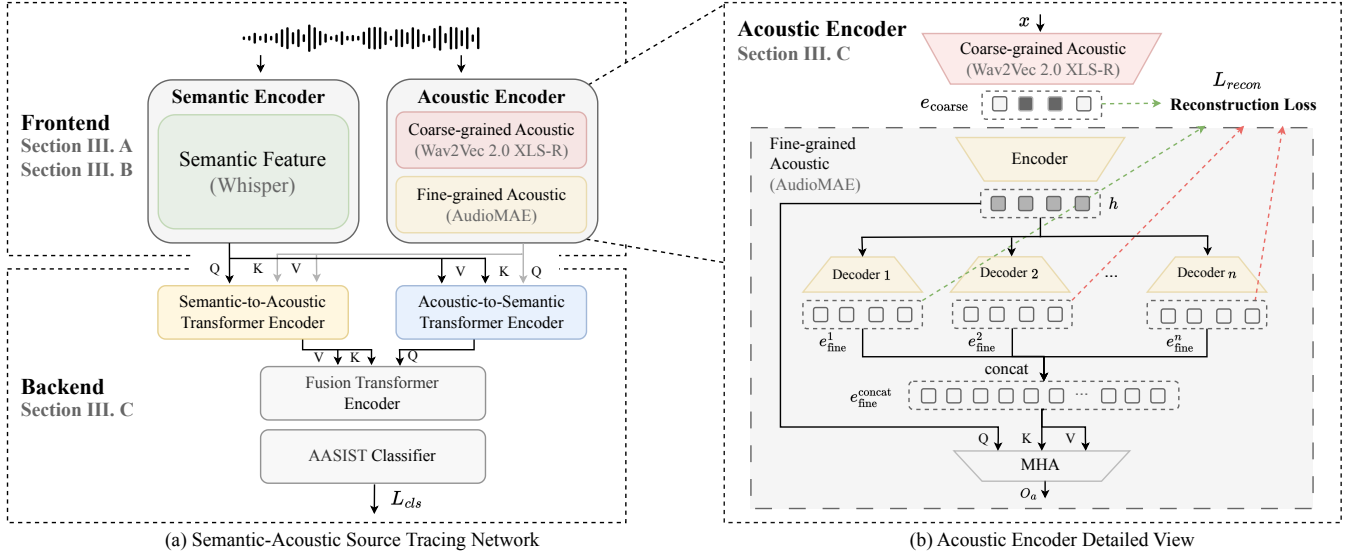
Frontend
Section III. A
Section III. B

Semantic Encoder

Semantic Feature
(Whisper)

Acoustic Encoder

Coarse-grained Acoustic
(Wav2Vec 2.0 XLS-R)

Fine-grained Acoustic
(AudioMAE)

Q K V V K Q

Semantic-to-Acoustic Transformer Encoder

Acoustic-to-Semantic Transformer Encoder

V K Q

Backend
Section III. C

Fusion Transformer Encoder

AASIST Classifier

$L_{cls}$

(a) Semantic-Acoustic Source Tracing Network

Acoustic Encoder
Section III. C

$x$

Coarse-grained Acoustic
(Wav2Vec 2.0 XLS-R)

$e_{\text{coarse}}$

$L_{recon}$
Reconstruction Loss

Fine-grained Acoustic
(AudioMAE)

Encoder

$h$

Decoder 1

Decoder 2

...

Decoder $n$

$e^1_{\text{fine}}$

$e^2_{\text{fine}}$

$e^n_{\text{fine}}$

concat

$e^{\text{concat}}_{\text{fine}}$

...

Q K V

MHA

$O_a$

(b) Acoustic Encoder Detailed View